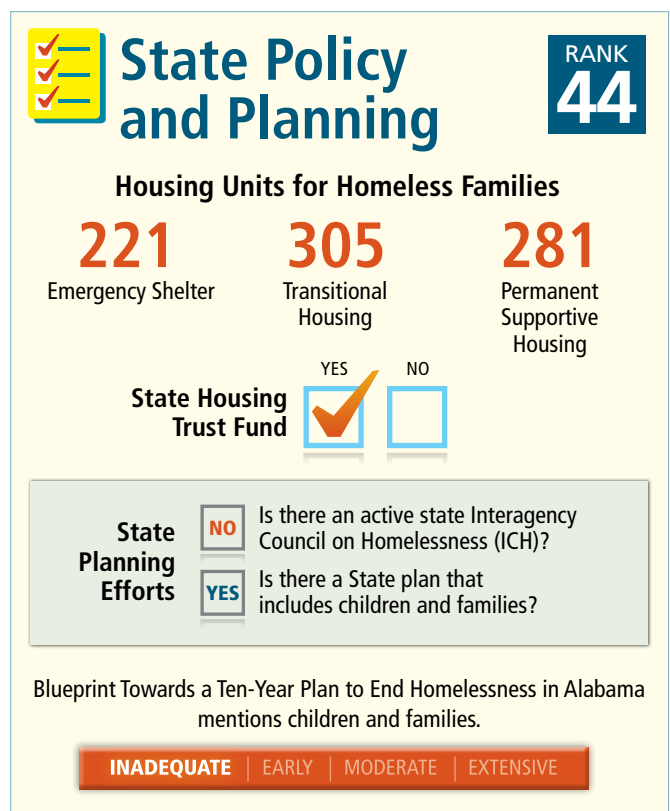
State Policy and Planning

RANK
44

Housing Units for Homeless Families

221
Emergency Shelter

305
Transitional Housing

281
Permanent Supportive Housing

YES NO

State Housing Trust Fund

State Planning Efforts

NO Is there an active state Interagency Council on Homelessness (ICH)?

YES Is there a State plan that includes children and families?

Blueprint Towards a Ten-Year Plan to End Homelessness in Alabama mentions children and families.

INADEQUATE | EARLY | MODERATE | EXTENSIVE